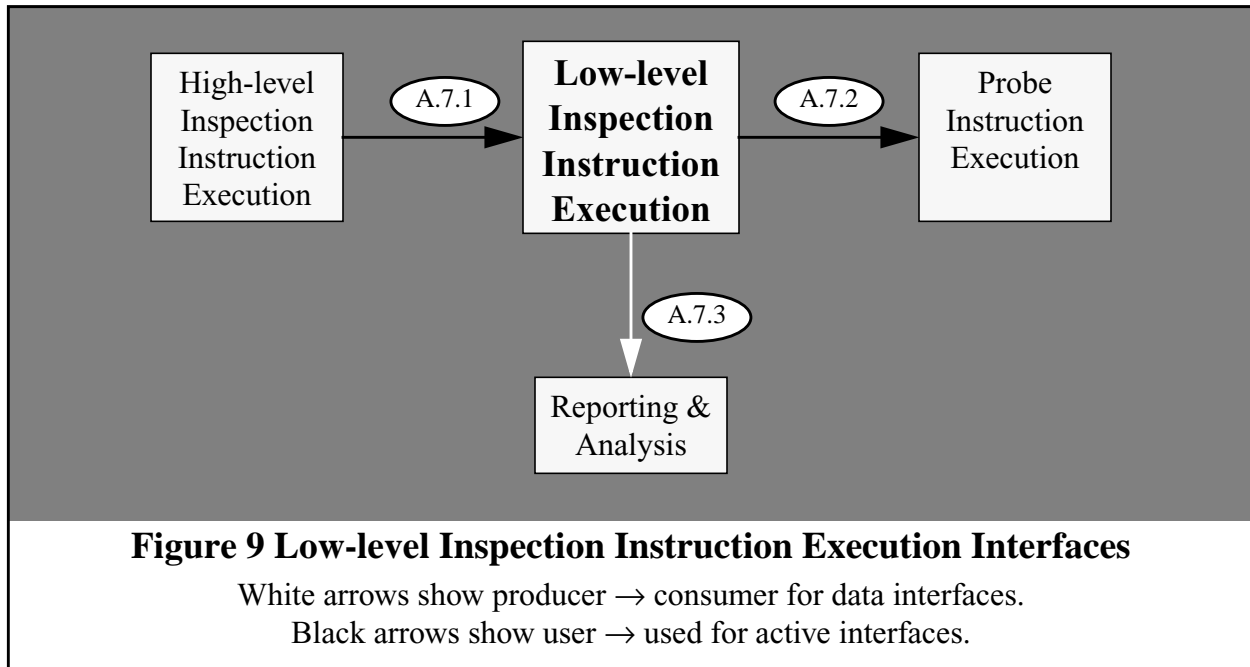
High-level Inspection Instruction Execution

A.7.1

Low-level Inspection Instruction Execution

A.7.2

Probe Instruction Execution

A.7.3

Reporting & Analysis

**Figure 9 Low-level Inspection Instruction Execution Interfaces**

White arrows show producer $\rightarrow$ consumer for data interfaces.
Black arrows show user $\rightarrow$ used for active interfaces.